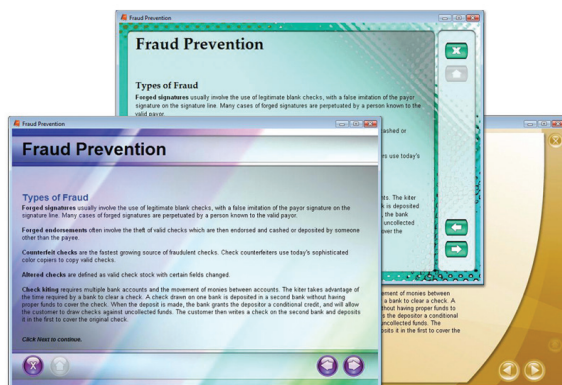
Fraud Prevention

Fraud Prevention

Types of Fraud

Forged signatures usually involve the use of legitimate blank checks, with a false imitation of the payor signature on the signature line. Many cases of forged signatures are perpetuated by a person known to the valid payor.

cashed or

rs use today's

ts. The kiter
is deposited
the bank
uncollected
ver the

Fraud Prevention

Fraud Prevention

Types of Fraud

Forged signatures usually involve the use of legitimate blank checks, with a false imitation of the payor signature on the signature line. Many cases of forged signatures are perpetuated by a person known to the valid payor.

Forged endorsements often involve the theft of valid checks which are then endorsed and cashed or deposited by someone other than the payee.

Counterfeit checks are the fastest growing source of fraudulent checks. Check counterfeiters use today's sophisticated color copiers to copy valid checks.

Altered checks are defined as valid check stock with certain fields changed.

Check kiting requires multiple bank accounts and the movement of monies between accounts. The kiter takes advantage of the time required by a bank to clear a check. A check drawn on one bank is deposited in a second bank without having proper funds to cover the check. When the deposit is made, the bank grants the depositor a conditional credit, and will allow the customer to draw checks against uncollected funds. The customer then writes a check on the second bank and deposits it in the first to cover the original check.

Click Next to continue.

ement of monies between
a bank to clear a check. A
thout having proper funds to
the depositor a conditional
uncollected funds. The
osits it in the first to cover the